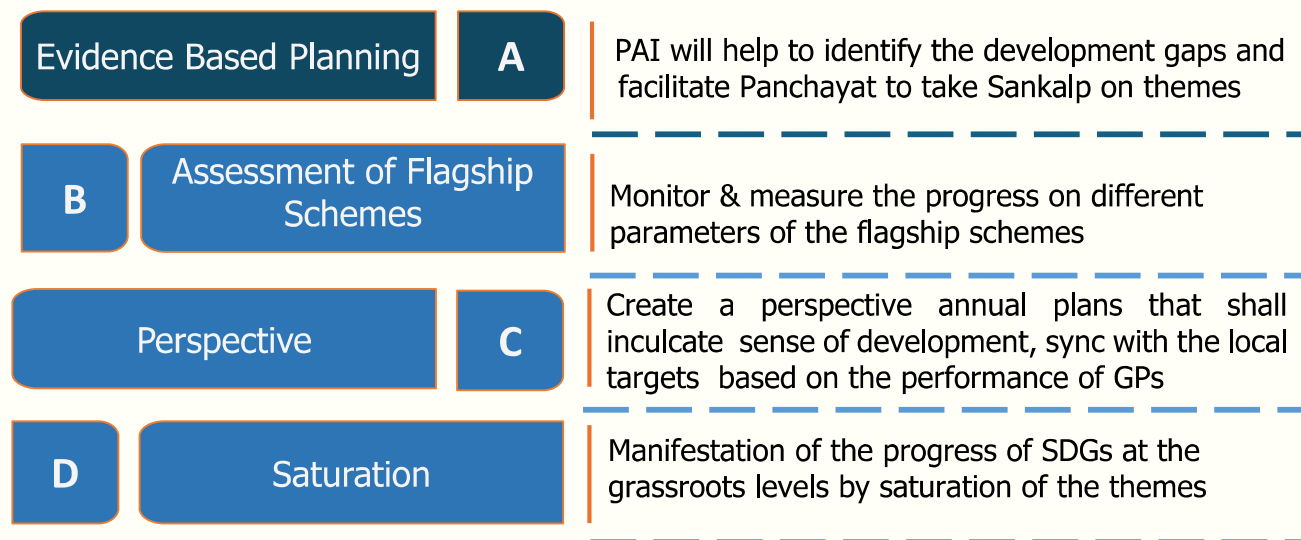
Evidence Based Planning

A

PAI will help to identify the development gaps and facilitate Panchayat to take Sankalp on themes

B

Assessment of Flagship Schemes

Monitor & measure the progress on different parameters of the flagship schemes

Perspective

C

Create a perspective annual plans that shall inculcate sense of development, sync with the local targets based on the performance of GPs

D

Saturation

Manifestation of the progress of SDGs at the grassroots levels by saturation of the themes